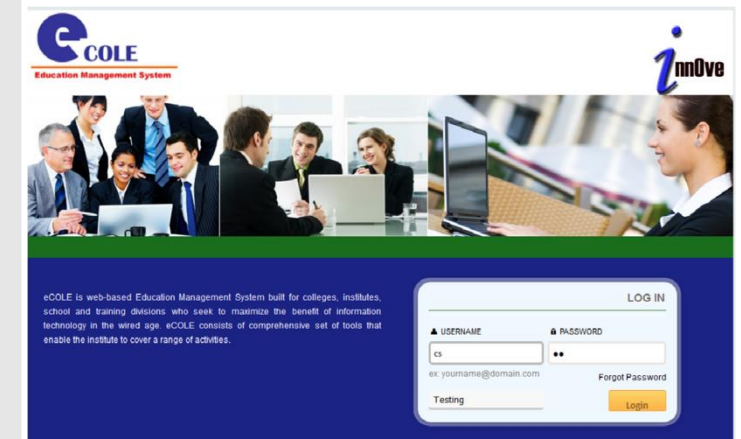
eCOLE
Education Management System

innOve

eCOLE is web-based Education Management System built for colleges, institutes, school and training divisions who seek to maximize the benefit of information technology in the wired age. eCOLE consists of comprehensive set of tools that enable the institute to cover a range of activities.

LOG IN

USERNAME

PASSWORD

cs

••

ex: yourname@domain.com

Forgot Password

Testing

Login